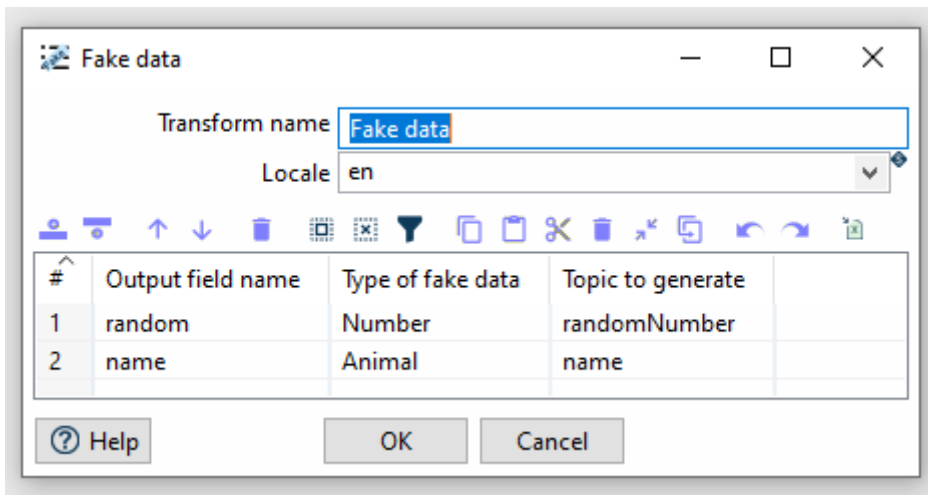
Fake data

Transform name Fake data

Locale en

| # | Output field name | Type of fake data | Topic to generate |
|---|---|---|---|
| 1 | random | Number | randomNumber |
| 2 | name | Animal | name |

Help OK Cancel